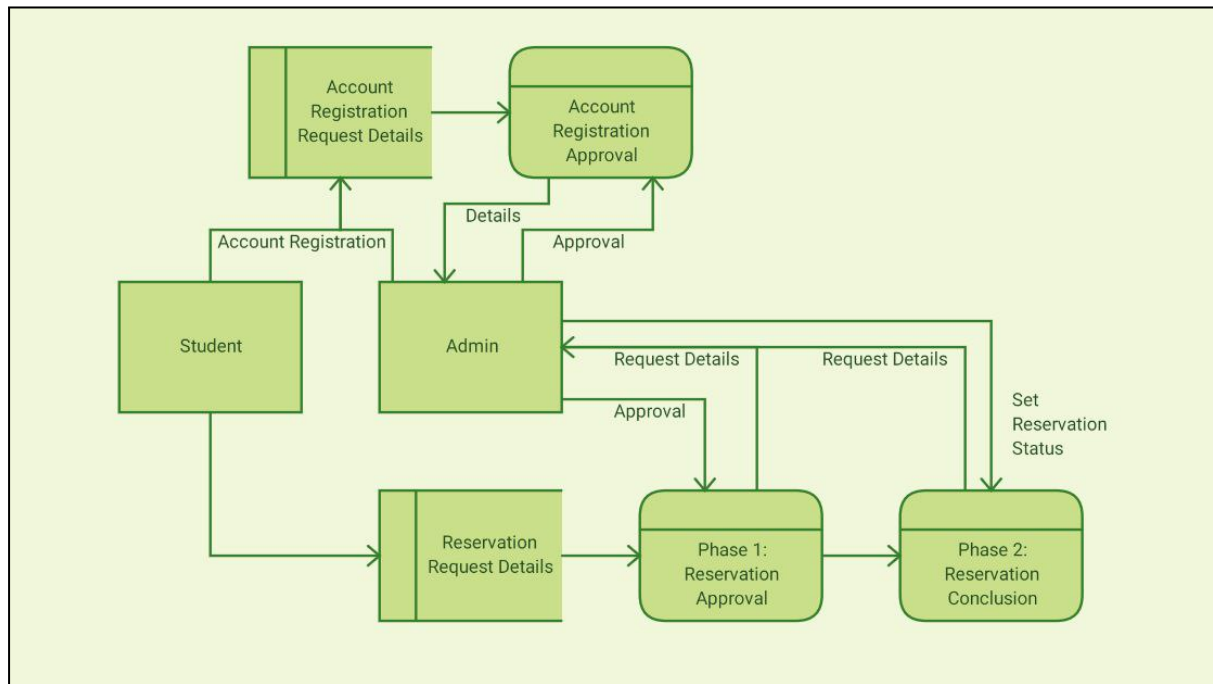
Account Registration Request Details

Account Registration Approval

Details

Account Registration

Approval

Student

Admin

Request Details

Request Details

Approval

Set Reservation Status

Reservation Request Details

Phase 1: Reservation Approval

Phase 2: Reservation Conclusion